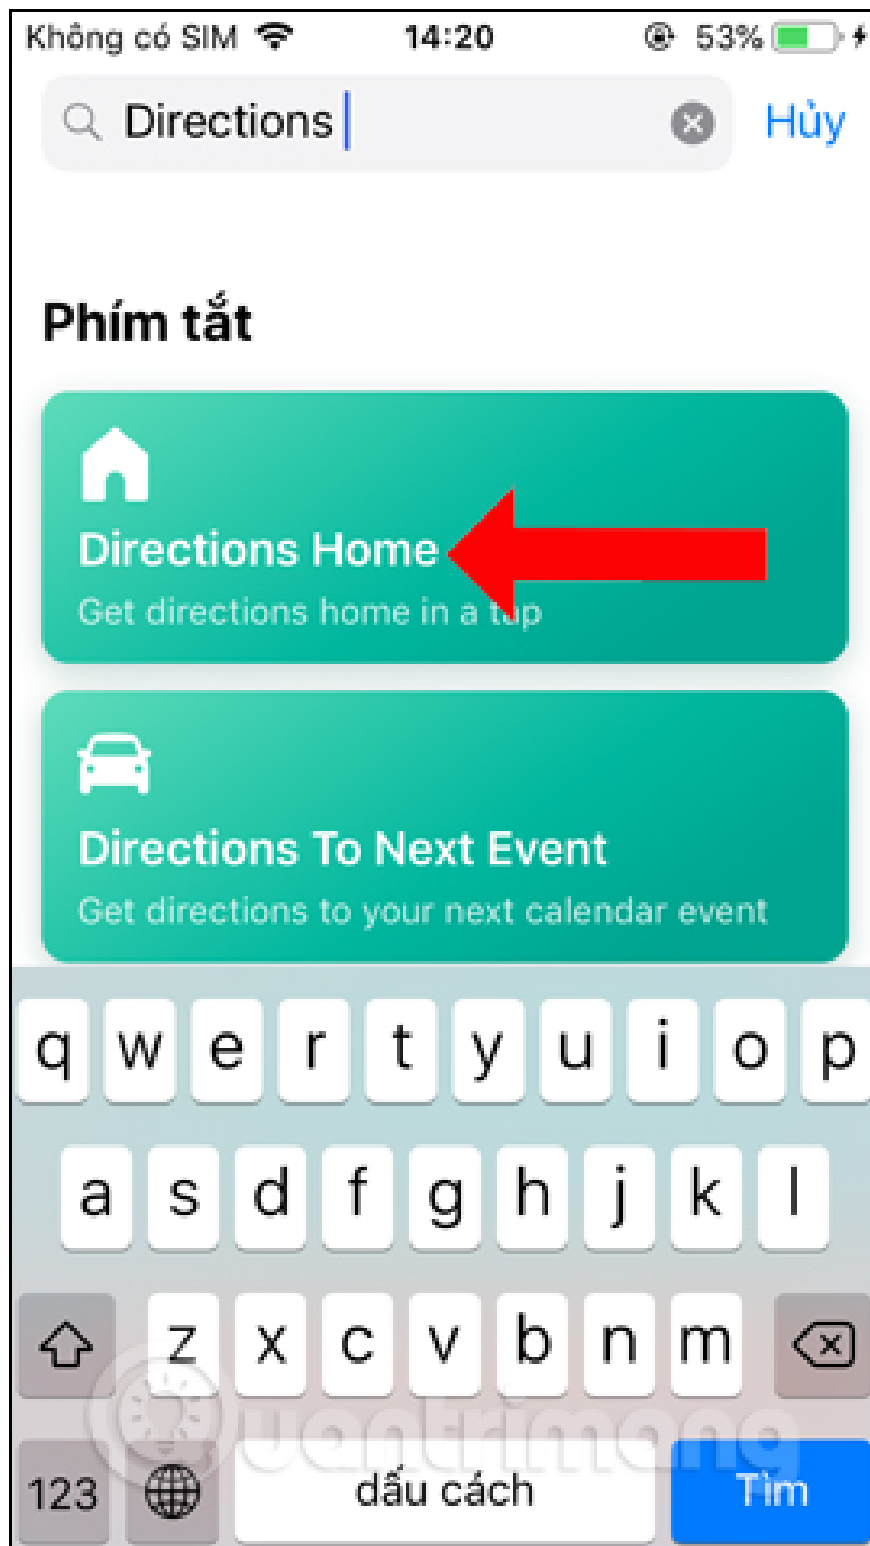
Không có SIM 14:20 53%

Directions

Hủy

Phím tắt

Directions Home

Get directions home in a tap

Directions To Next Event

Get directions to your next calendar event

q w e r t y u i o p

a s d f g h j k l

z x c v b n m

123 dấu cách Tìm

Quantrimang